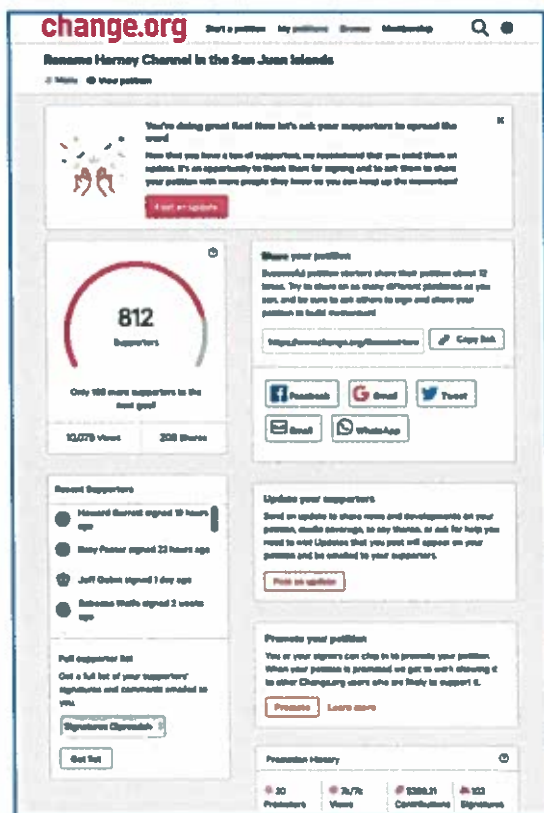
change.org Start a petition My petitions Browse Membership

Rename Harney Channel in the San Juan Islands

Stats View petition

You're doing great Red! Now let's ask your supporters to spread the word

Now that you have a ton of supporters, we recommend that you send them an update. It's an opportunity to thank them for signing and to ask them to share your petition with more people they know so you can keep up the momentum!

Post an update

812

Supporters

Only 188 more supporters to the next goal

10,079 Views 208 Shares

Share your petition

Successful petition starters share their petition about 12 times. Try to share on as many different platforms as you can, and be sure to ask others to sign and share your petition to build momentum!

https://www.change.org/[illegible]

Copy link

Facebook Gmail Tweet Email WhatsApp

Recent Supporters

Howard Barrett signed 19 hours ago

Rory Foster signed 23 hours ago

Jeff Oatas signed 1 day ago

Rebecca Wells signed 2 weeks ago

Full supporter list

Get a full list of your supporters' signatures and comments emailed to you.

Signatures (Spreadsheet)

Get list

Update your supporters

Send an update to share news and developments on your petition, media coverage, to say thanks, or ask for help you need to win! Updates that you post will appear on your petition and be emailed to your supporters.

Post an update

Promote your petition

You or your signers can chip in to promote your petition. When your petition is promoted we get to work showing it to other Change.org users who are likely to support it.

Promote Learn more

Promotion History

20 Promoters 7k/7k Views $386.11 Contributions 122 Signatures